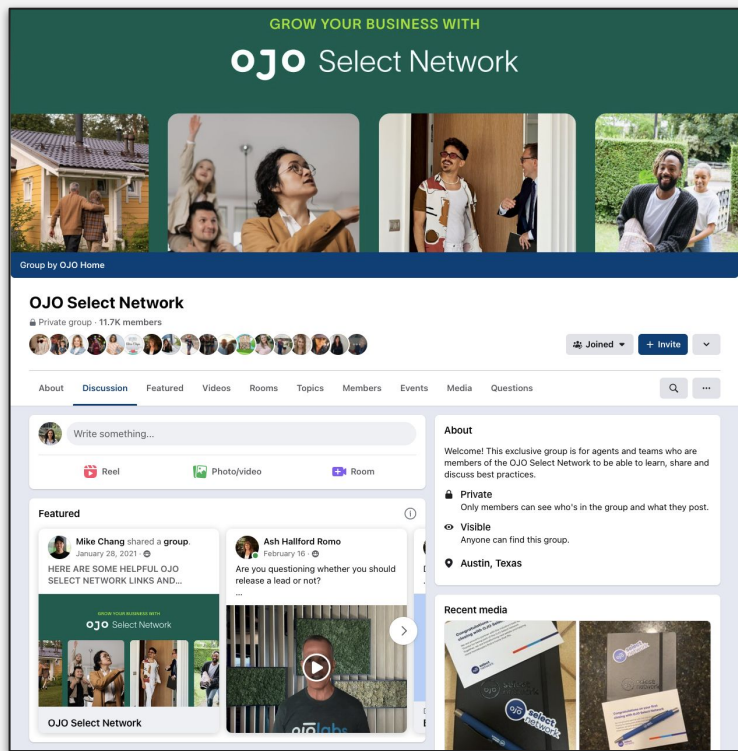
GROW YOUR BUSINESS WITH

ojo Select Network

Group by OJO Home

OJO Select Network

Private group · 11.7K members

Joined

+ Invite

About Discussion Featured Videos Rooms Topics Members Events Media Questions

Write something...

Reel Photo/video Room

Featured

Mike Chang shared a group.
January 28, 2021 ·
HERE ARE SOME HELPFUL OJO SELECT NETWORK LINKS AND...

GROW YOUR BUSINESS WITH
ojo Select Network

OJO Select Network

Ash Hallford Romo
February 16 ·
Are you questioning whether you should release a lead or not?
...

ojolabs

About

Welcome! This exclusive group is for agents and teams who are members of the OJO Select Network to be able to learn, share and discuss best practices.

Private
Only members can see who's in the group and what they post.

Visible
Anyone can find this group.

Austin, Texas

Recent media

select network

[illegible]